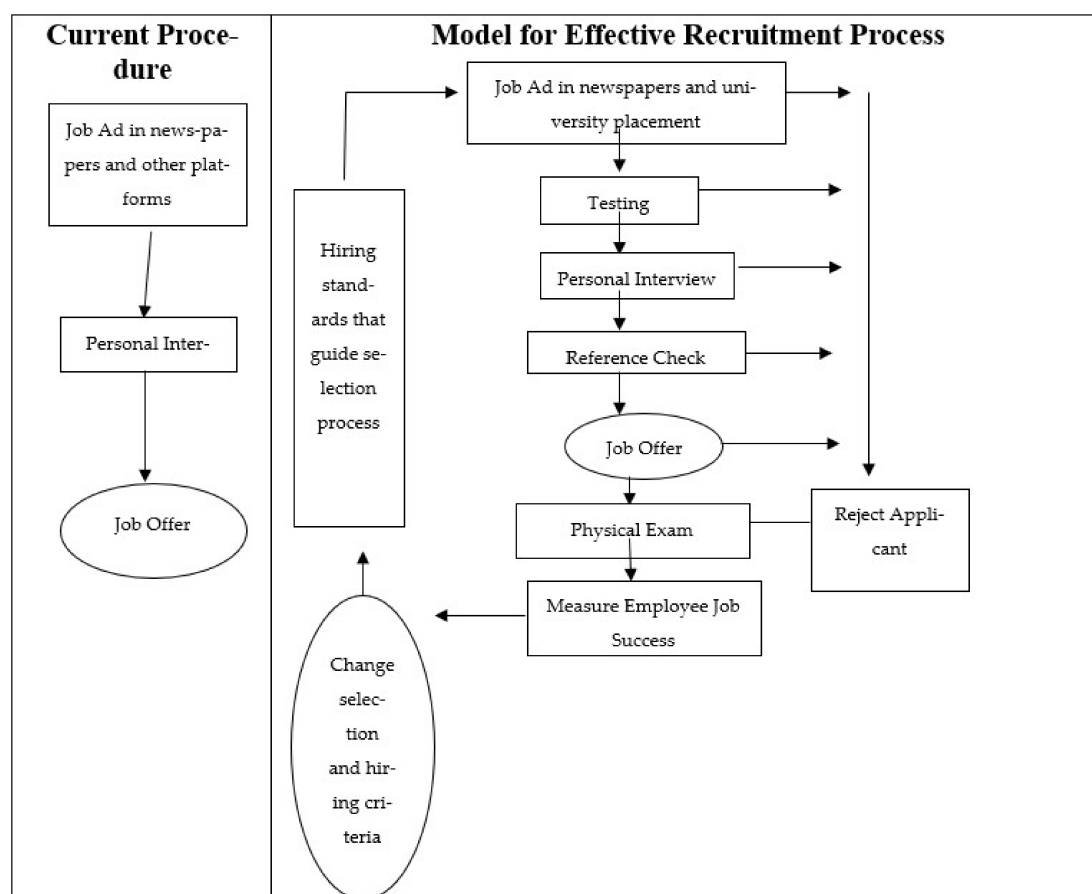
Current Procedure

Job Ad in news-papers and other platforms

Personal Inter-

Job Offer

Model for Effective Recruitment Process

Job Ad in newspapers and university placement

Testing

Personal Interview

Reference Check

Job Offer

Physical Exam

Measure Employee Job Success

Reject Applicant

Hiring standards that guide selection process

Change selection and hiring criteria